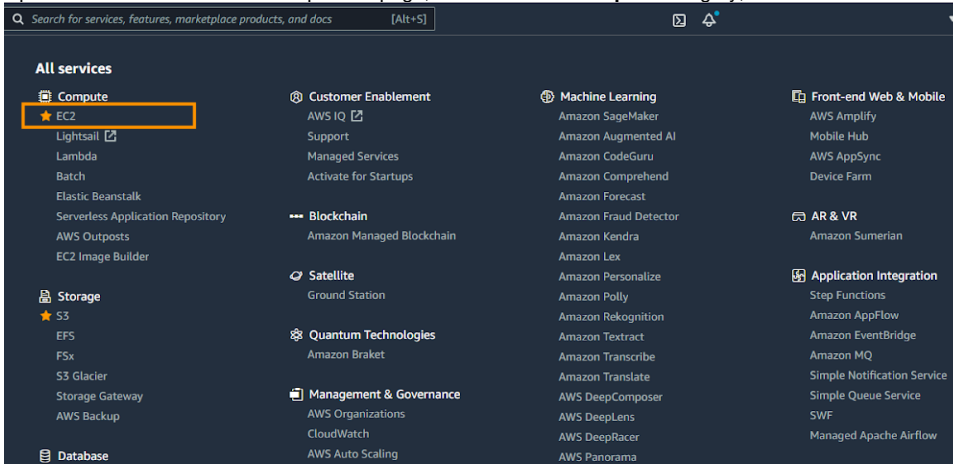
Search for services, features, marketplace products, and docs [Alt+S]

All services

Compute
EC2
Lightsail
Lambda
Batch
Elastic Beanstalk
Serverless Application Repository
AWS Outposts
EC2 Image Builder

Storage
S3
EFS
FSx
S3 Glacier
Storage Gateway
AWS Backup

Database

Customer Enablement
AWS IQ
Support
Managed Services
Activate for Startups

Blockchain
Amazon Managed Blockchain

Satellite
Ground Station

Quantum Technologies
Amazon Braket

Management & Governance
AWS Organizations
CloudWatch
AWS Auto Scaling

Machine Learning
Amazon SageMaker
Amazon Augmented AI
Amazon CodeGuru
Amazon Comprehend
Amazon Forecast
Amazon Fraud Detector
Amazon Kendra
Amazon Lex
Amazon Personalize
Amazon Polly
Amazon Rekognition
Amazon Textract
Amazon Transcribe
Amazon Translate
AWS DeepComposer
AWS DeepLens
AWS DeepRacer
AWS Panorama

Front-end Web & Mobile
AWS Amplify
Mobile Hub
AWS AppSync
Device Farm

AR & VR
Amazon Sumerian

Application Integration
Step Functions
Amazon AppFlow
Amazon EventBridge
Amazon MQ
Simple Notification Service
Simple Queue Service
SWF
Managed Apache Airflow